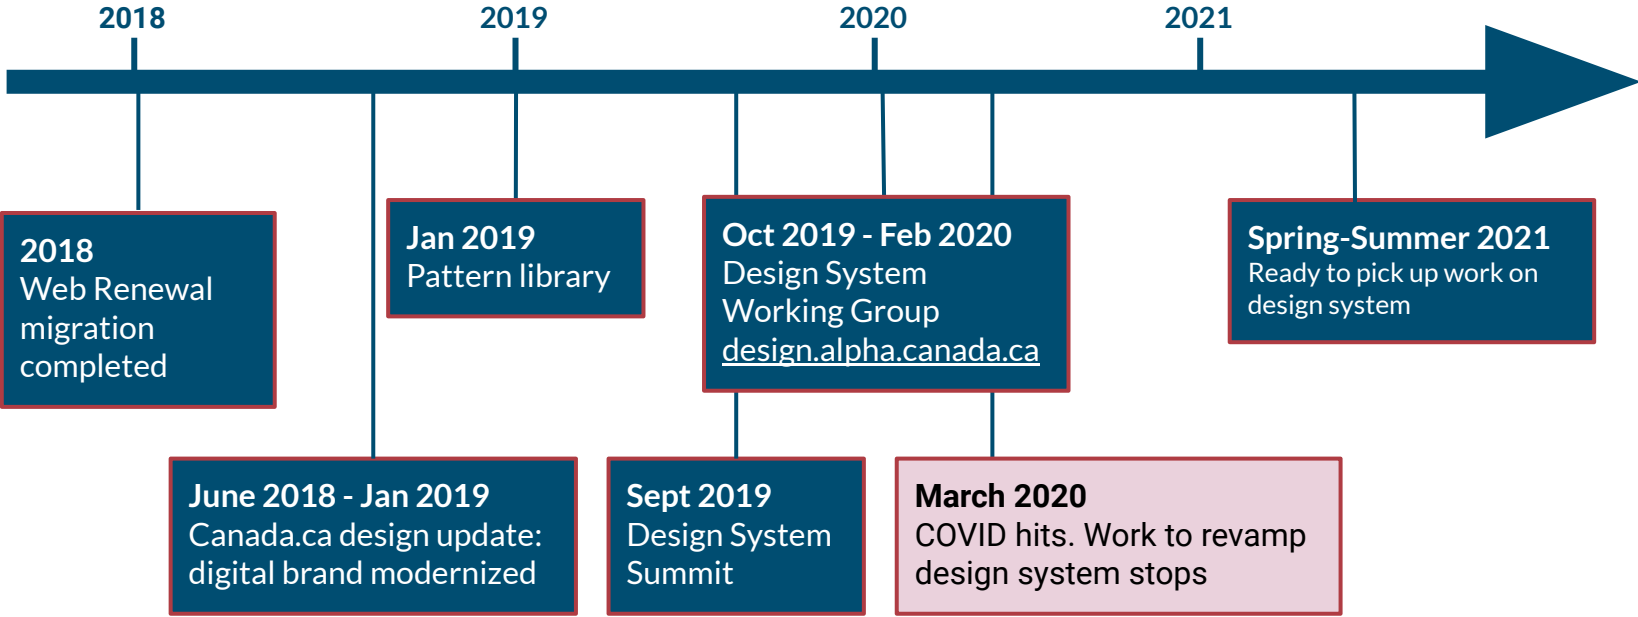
2018
2019
2020
2021

2018
Web Renewal migration completed

June 2018 - Jan 2019
Canada.ca design update: digital brand modernized

Jan 2019
Pattern library

Sept 2019
Design System Summit

Oct 2019 - Feb 2020
Design System Working Group
design.alpha.canada.ca

March 2020
COVID hits. Work to revamp design system stops

Spring-Summer 2021
Ready to pick up work on design system